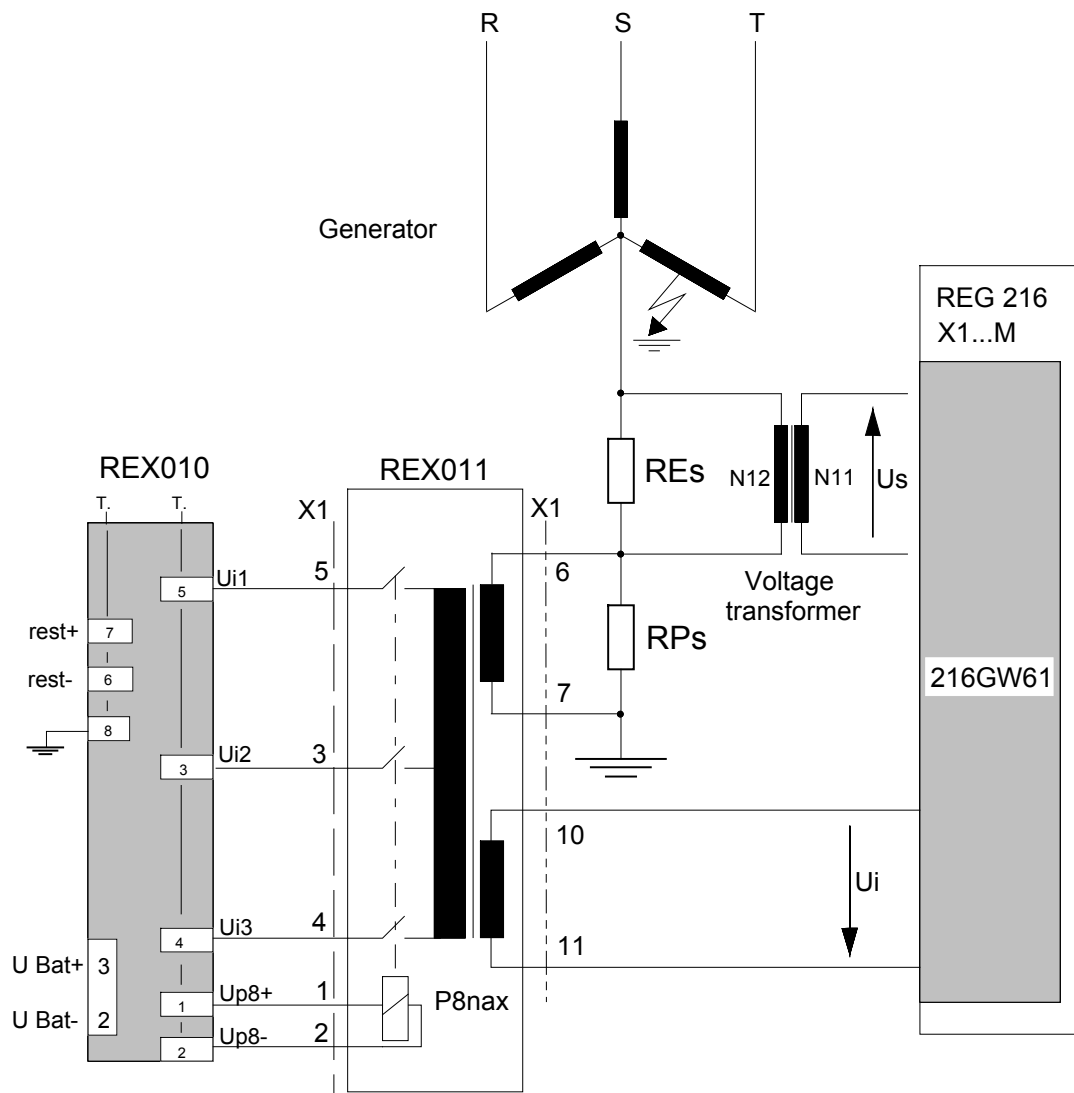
R S T

Generator

REG 216
X1...M

REX010

T. T.

REX011

X1

X1

REs

N12 N11 Us

5 Ui1

6

Voltage transformer

rest+ 7

rest- 6

8

RPs

216GW61

7

Ui2 3

3

10

Ui

Ui3 4

4

11

U Bat+ 3

U Bat- 2

Up8+ 1

1

P8nax

Up8- 2

2